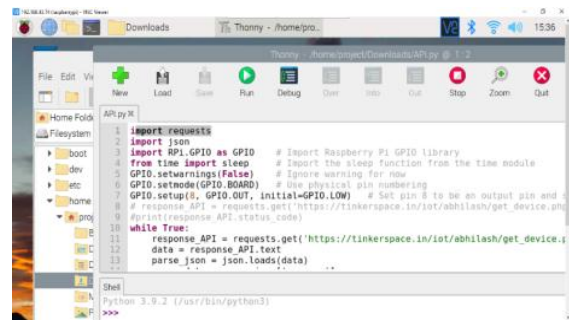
192.168.43.74 (raspberrypi) - VNC Viewer

Downloads
Thonny - /home/pro...
15:36

Thonny - /home/project/Downloads/API.py @ 1 : 2

File Edit Vi

New Load Save Run Debug Over Into Out Stop Zoom Quit

Home Fold
Filesystem
boot
dev
etc
home
proj

API.py

```
1  import requests
2  import json
3  import RPi.GPIO as GPIO    # Import Raspberry Pi GPIO library
4  from time import sleep     # Import the sleep function from the time module
5  GPIO.setwarnings(False)    # Ignore warning for now
6  GPIO.setmode(GPIO.BOARD)   # Use physical pin numbering
7  GPIO.setup(8, GPIO.OUT, initial=GPIO.LOW)   # Set pin 8 to be an output pin and s
8  # response_API = requests.get('https://tinkerspace.in/iot/abhilash/get_device.php
9  #print(response_API.status_code)
10 while True:
11     response_API = requests.get('https://tinkerspace.in/iot/abhilash/get_device.p
12     data = response_API.text
13     parse_json = json.loads(data)
```

Shell

Python 3.9.2 (/usr/bin/python3)
>>>